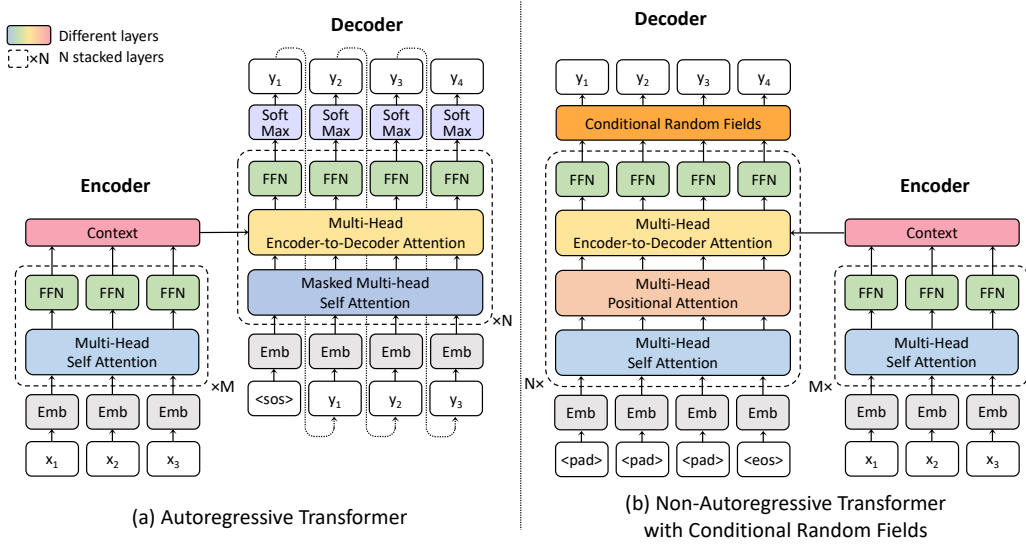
Different layers
×N N stacked layers

Decoder

$y_1$ $y_2$ $y_3$ $y_4$

Soft Max Soft Max Soft Max Soft Max

FFN FFN FFN FFN

Encoder

Context

Multi-Head Encoder-to-Decoder Attention

Masked Multi-head Self Attention

×N

FFN FFN FFN

Multi-Head Self Attention

×M

Emb Emb Emb

$x_1$ $x_2$ $x_3$

Emb Emb Emb Emb

<sos> $y_1$ $y_2$ $y_3$

(a) Autoregressive Transformer

Decoder

$y_1$ $y_2$ $y_3$ $y_4$

Conditional Random Fields

FFN FFN FFN FFN

Multi-Head Encoder-to-Decoder Attention

Multi-Head Positional Attention

Multi-Head Self Attention

N×

Emb Emb Emb Emb

<pad> <pad> <pad> <eos>

Encoder

Context

FFN FFN FFN

Multi-Head Self Attention

M×

Emb Emb Emb

$x_1$ $x_2$ $x_3$

(b) Non-Autoregressive Transformer with Conditional Random Fields